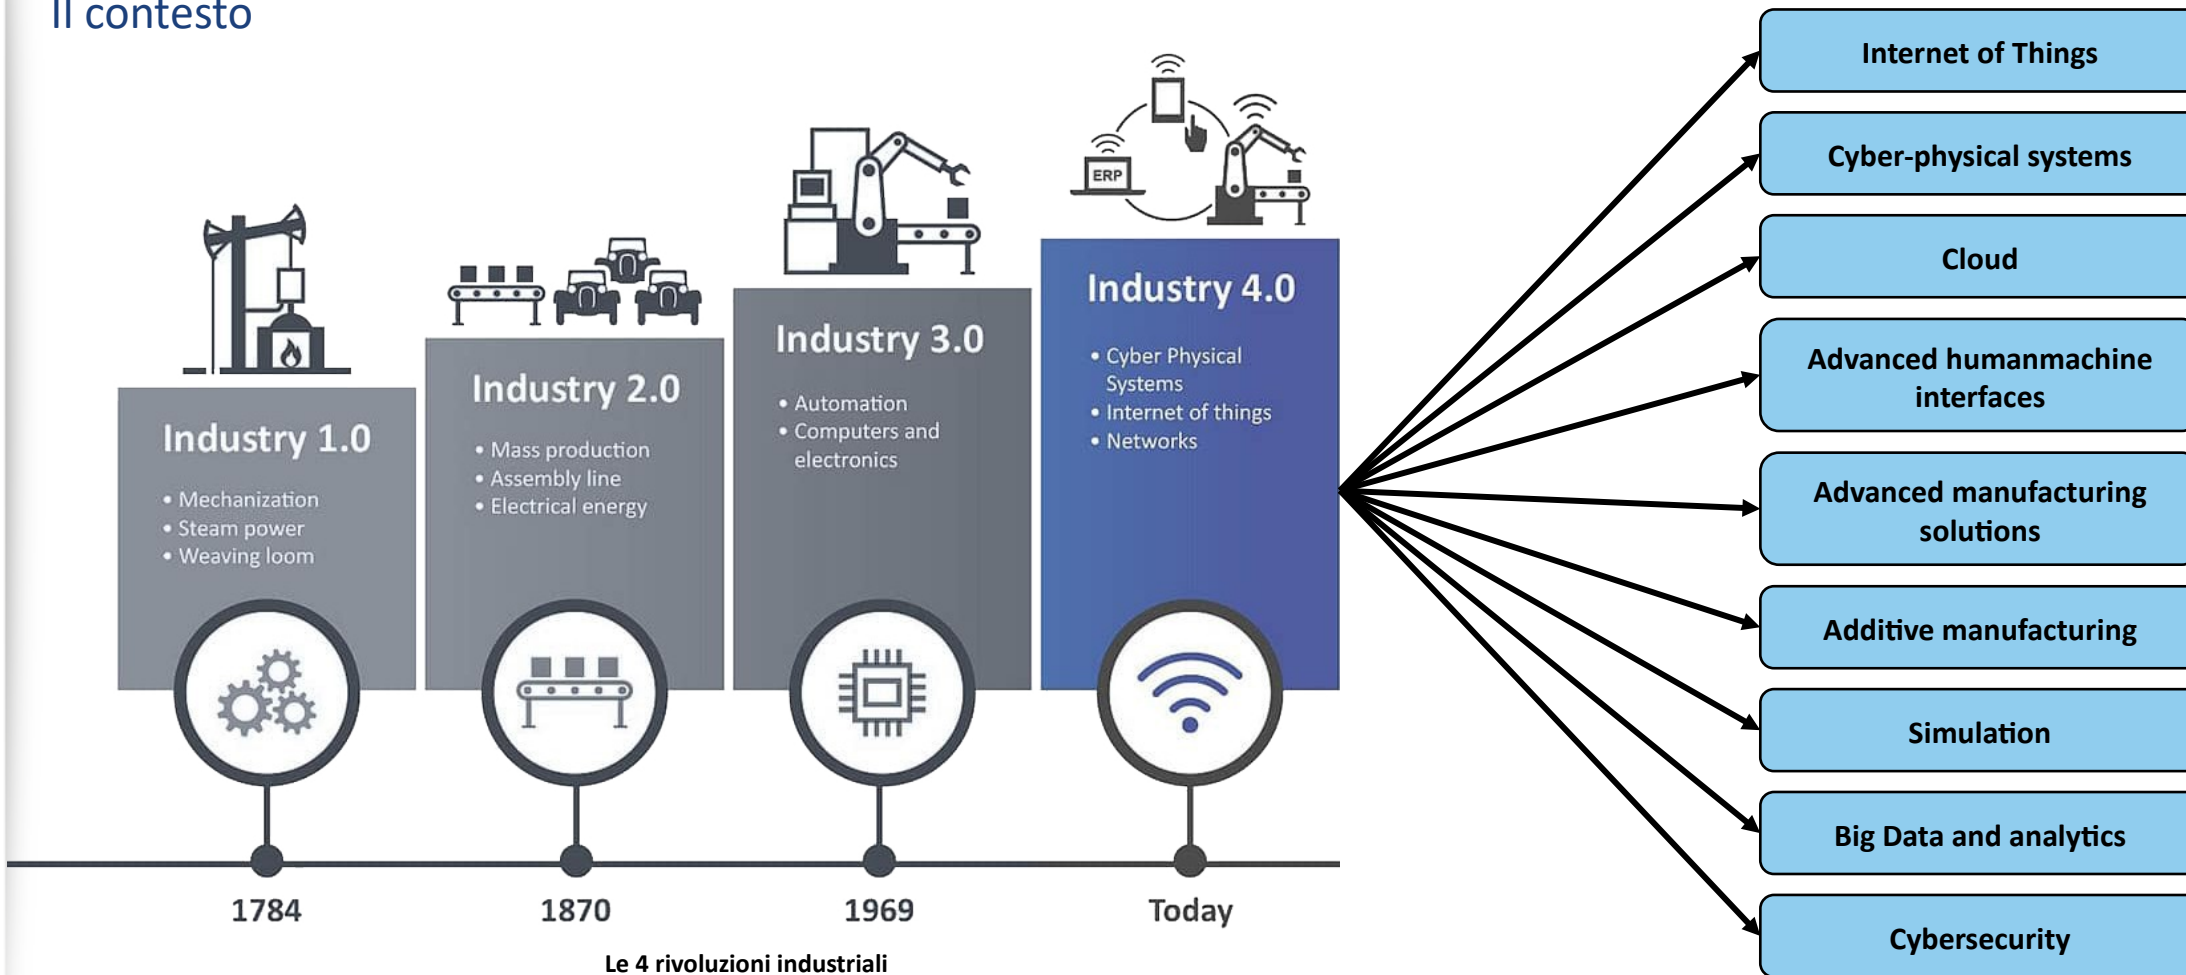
Il contesto

Industry 1.0
• Mechanization
• Steam power
• Weaving loom

Industry 2.0
• Mass production
• Assembly line
• Electrical energy

Industry 3.0
• Automation
• Computers and electronics

ERP

Industry 4.0
• Cyber Physical Systems
• Internet of things
• Networks

1784

1870

1969

Today

Le 4 rivoluzioni industriali

Internet of Things

Cyber-physical systems

Cloud

Advanced humanmachine interfaces

Advanced manufacturing solutions

Additive manufacturing

Simulation

Big Data and analytics

Cybersecurity